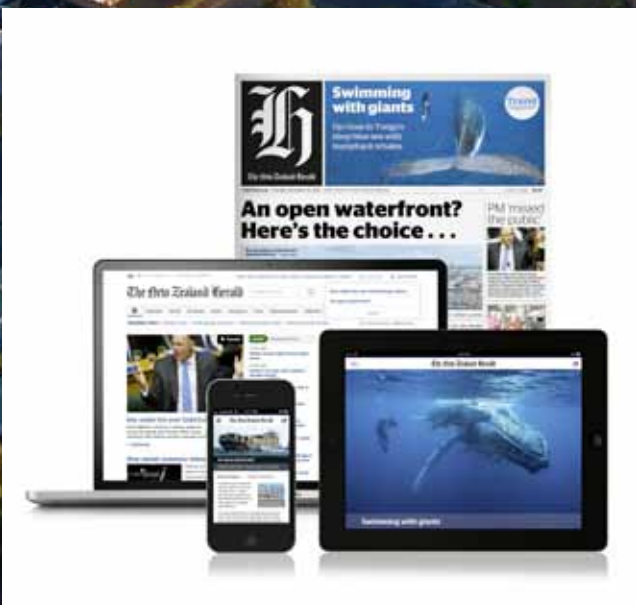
H
The New Zealand Herald

Swimming with giants

Travel

An open waterfront? Here's the choice . . .

PM 'misled the public'

The New Zealand Herald

The New Zealand Herald

The New Zealand Herald

Swimming with giants